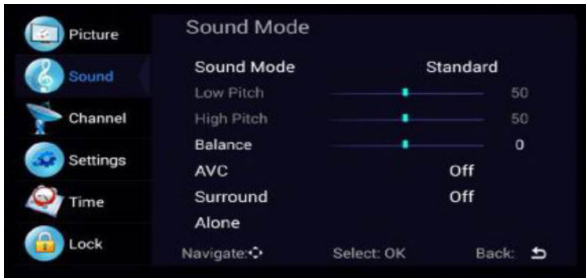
Picture
Sound
Channel
Settings
Time
Lock

Sound Mode

| | |
|---|---|
| Sound Mode | Standard |
| Low Pitch | 50 |
| High Pitch | 50 |
| Balance | 0 |
| AVC | Off |
| Surround | Off |
| Alone | |

Navigate: Select: OK Back: